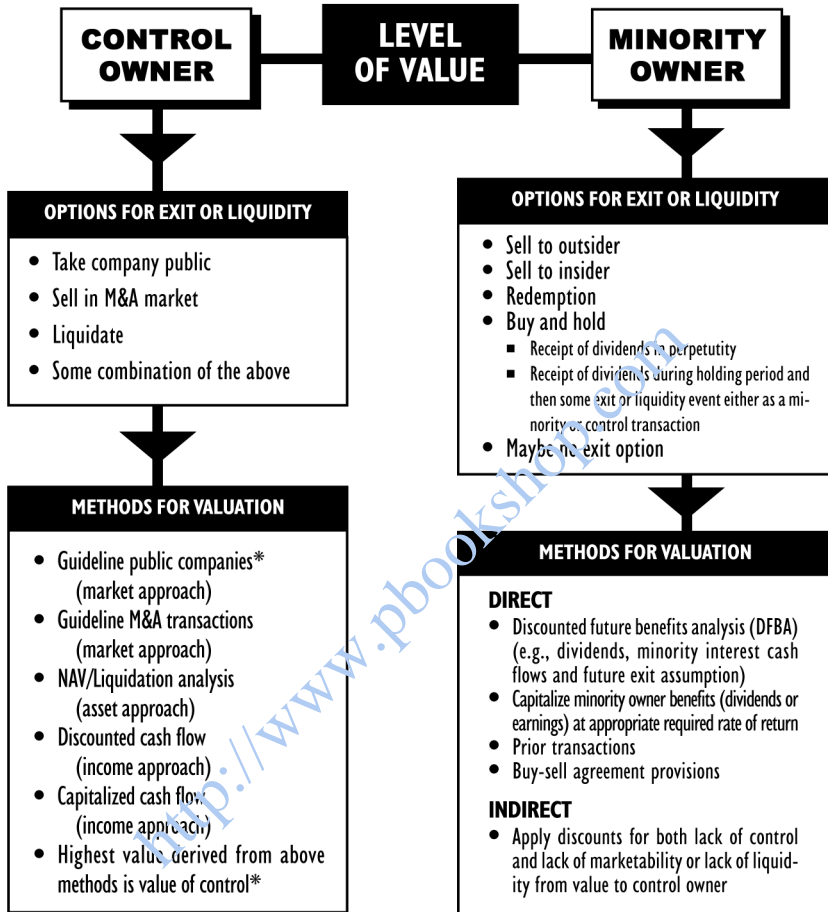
CONTROL OWNER

LEVEL OF VALUE

MINORITY OWNER

OPTIONS FOR EXIT OR LIQUIDITY

- Take company public
- Sell in M&A market
- Liquidate
- Some combination of the above

METHODS FOR VALUATION

- Guideline public companies* (market approach)
- Guideline M&A transactions (market approach)
- NAV/Liquidation analysis (asset approach)
- Discounted cash flow (income approach)
- Capitalized cash flow (income approach)
- Highest value derived from above methods is value of control*

OPTIONS FOR EXIT OR LIQUIDITY

- Sell to outsider
- Sell to insider
- Redemption
- Buy and hold
  - Receipt of dividends in perpetuity
  - Receipt of dividends during holding period and then some exit or liquidity event either as a minority or control transaction
- Maybe no exit option

METHODS FOR VALUATION

DIRECT
- Discounted future benefits analysis (DFBA) (e.g., dividends, minority interest cash flows and future exit assumption)
- Capitalize minority owner benefits (dividends or earnings) at appropriate required rate of return
- Prior transactions
- Buy-sell agreement provisions

INDIRECT
- Apply discounts for both lack of control and lack of marketability or lack of liquidity from value to control owner

http://www.pbookshop.com